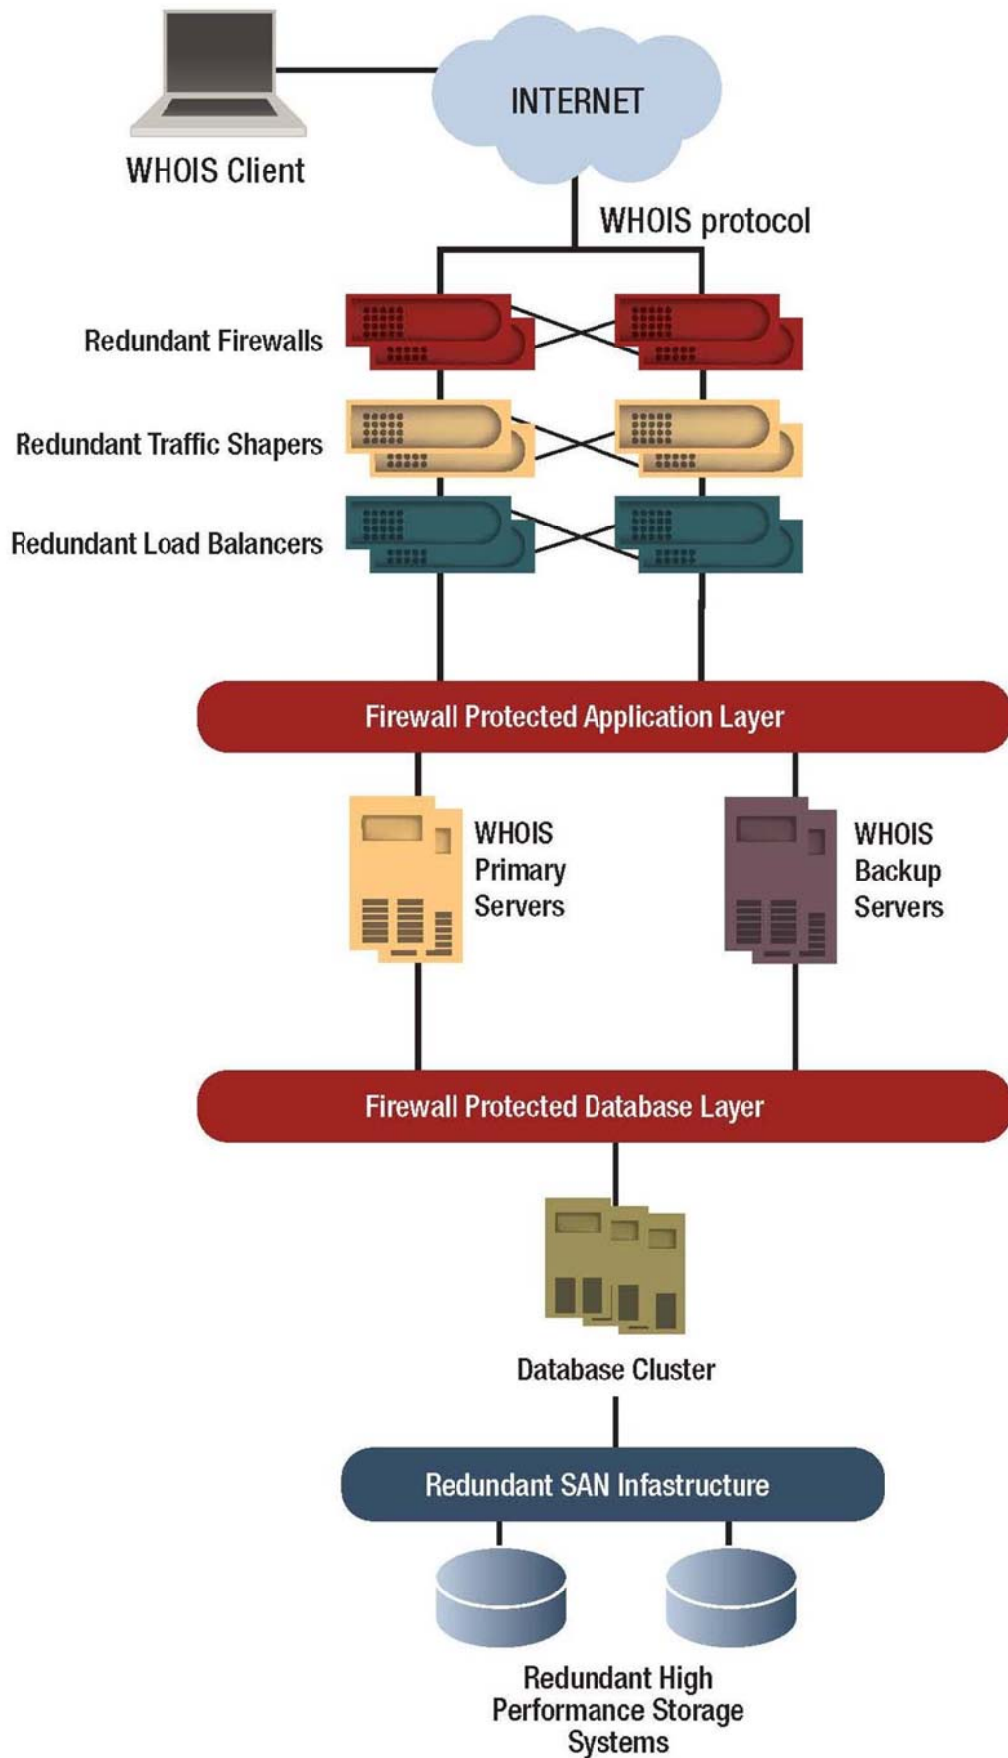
INTERNET

WHOIS Client

WHOIS protocol

Redundant Firewalls

Redundant Traffic Shapers

Redundant Load Balancers

Firewall Protected Application Layer

WHOIS Primary Servers

WHOIS Backup Servers

Firewall Protected Database Layer

Database Cluster

Redundant SAN Infastructure

Redundant High Performance Storage Systems